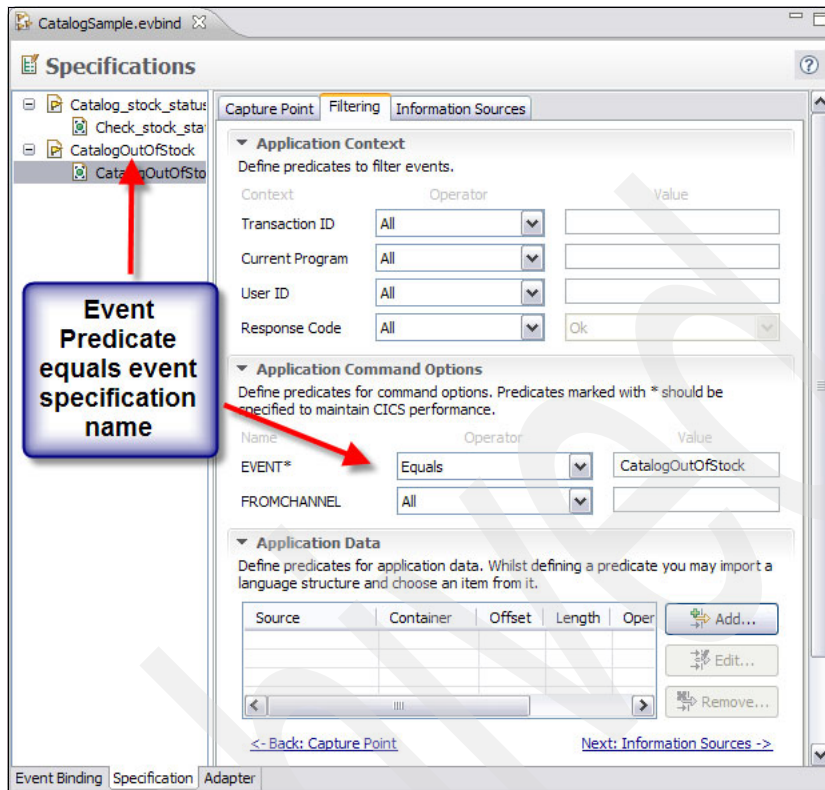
CatalogSample.evbind

Specifications

Catalog_stock_status
Check_stock_sta
CatalogOutOfStock
CatalogOutOfSto

Event Predicate equals event specification name

Capture Point | Filtering | Information Sources

Application Context
Define predicates to filter events.

| Context | Operator | Value |
|---|---|---|
| Transaction ID | All | |
| Current Program | All | |
| User ID | All | |
| Response Code | All | Ok |

Application Command Options
Define predicates for command options. Predicates marked with * should be specified to maintain CICS performance.

| Name | Operator | Value |
|---|---|---|
| EVENT* | Equals | CatalogOutOfStock |
| FROMCHANNEL | All | |

Application Data
Define predicates for application data. Whilst defining a predicate you may import a language structure and choose an item from it.

| Source | Container | Offset | Length | Oper |
|---|---|---|---|---|

Add...
Edit...
Remove...

<- Back: Capture Point
Next: Information Sources ->

Event Binding | Specification | Adapter